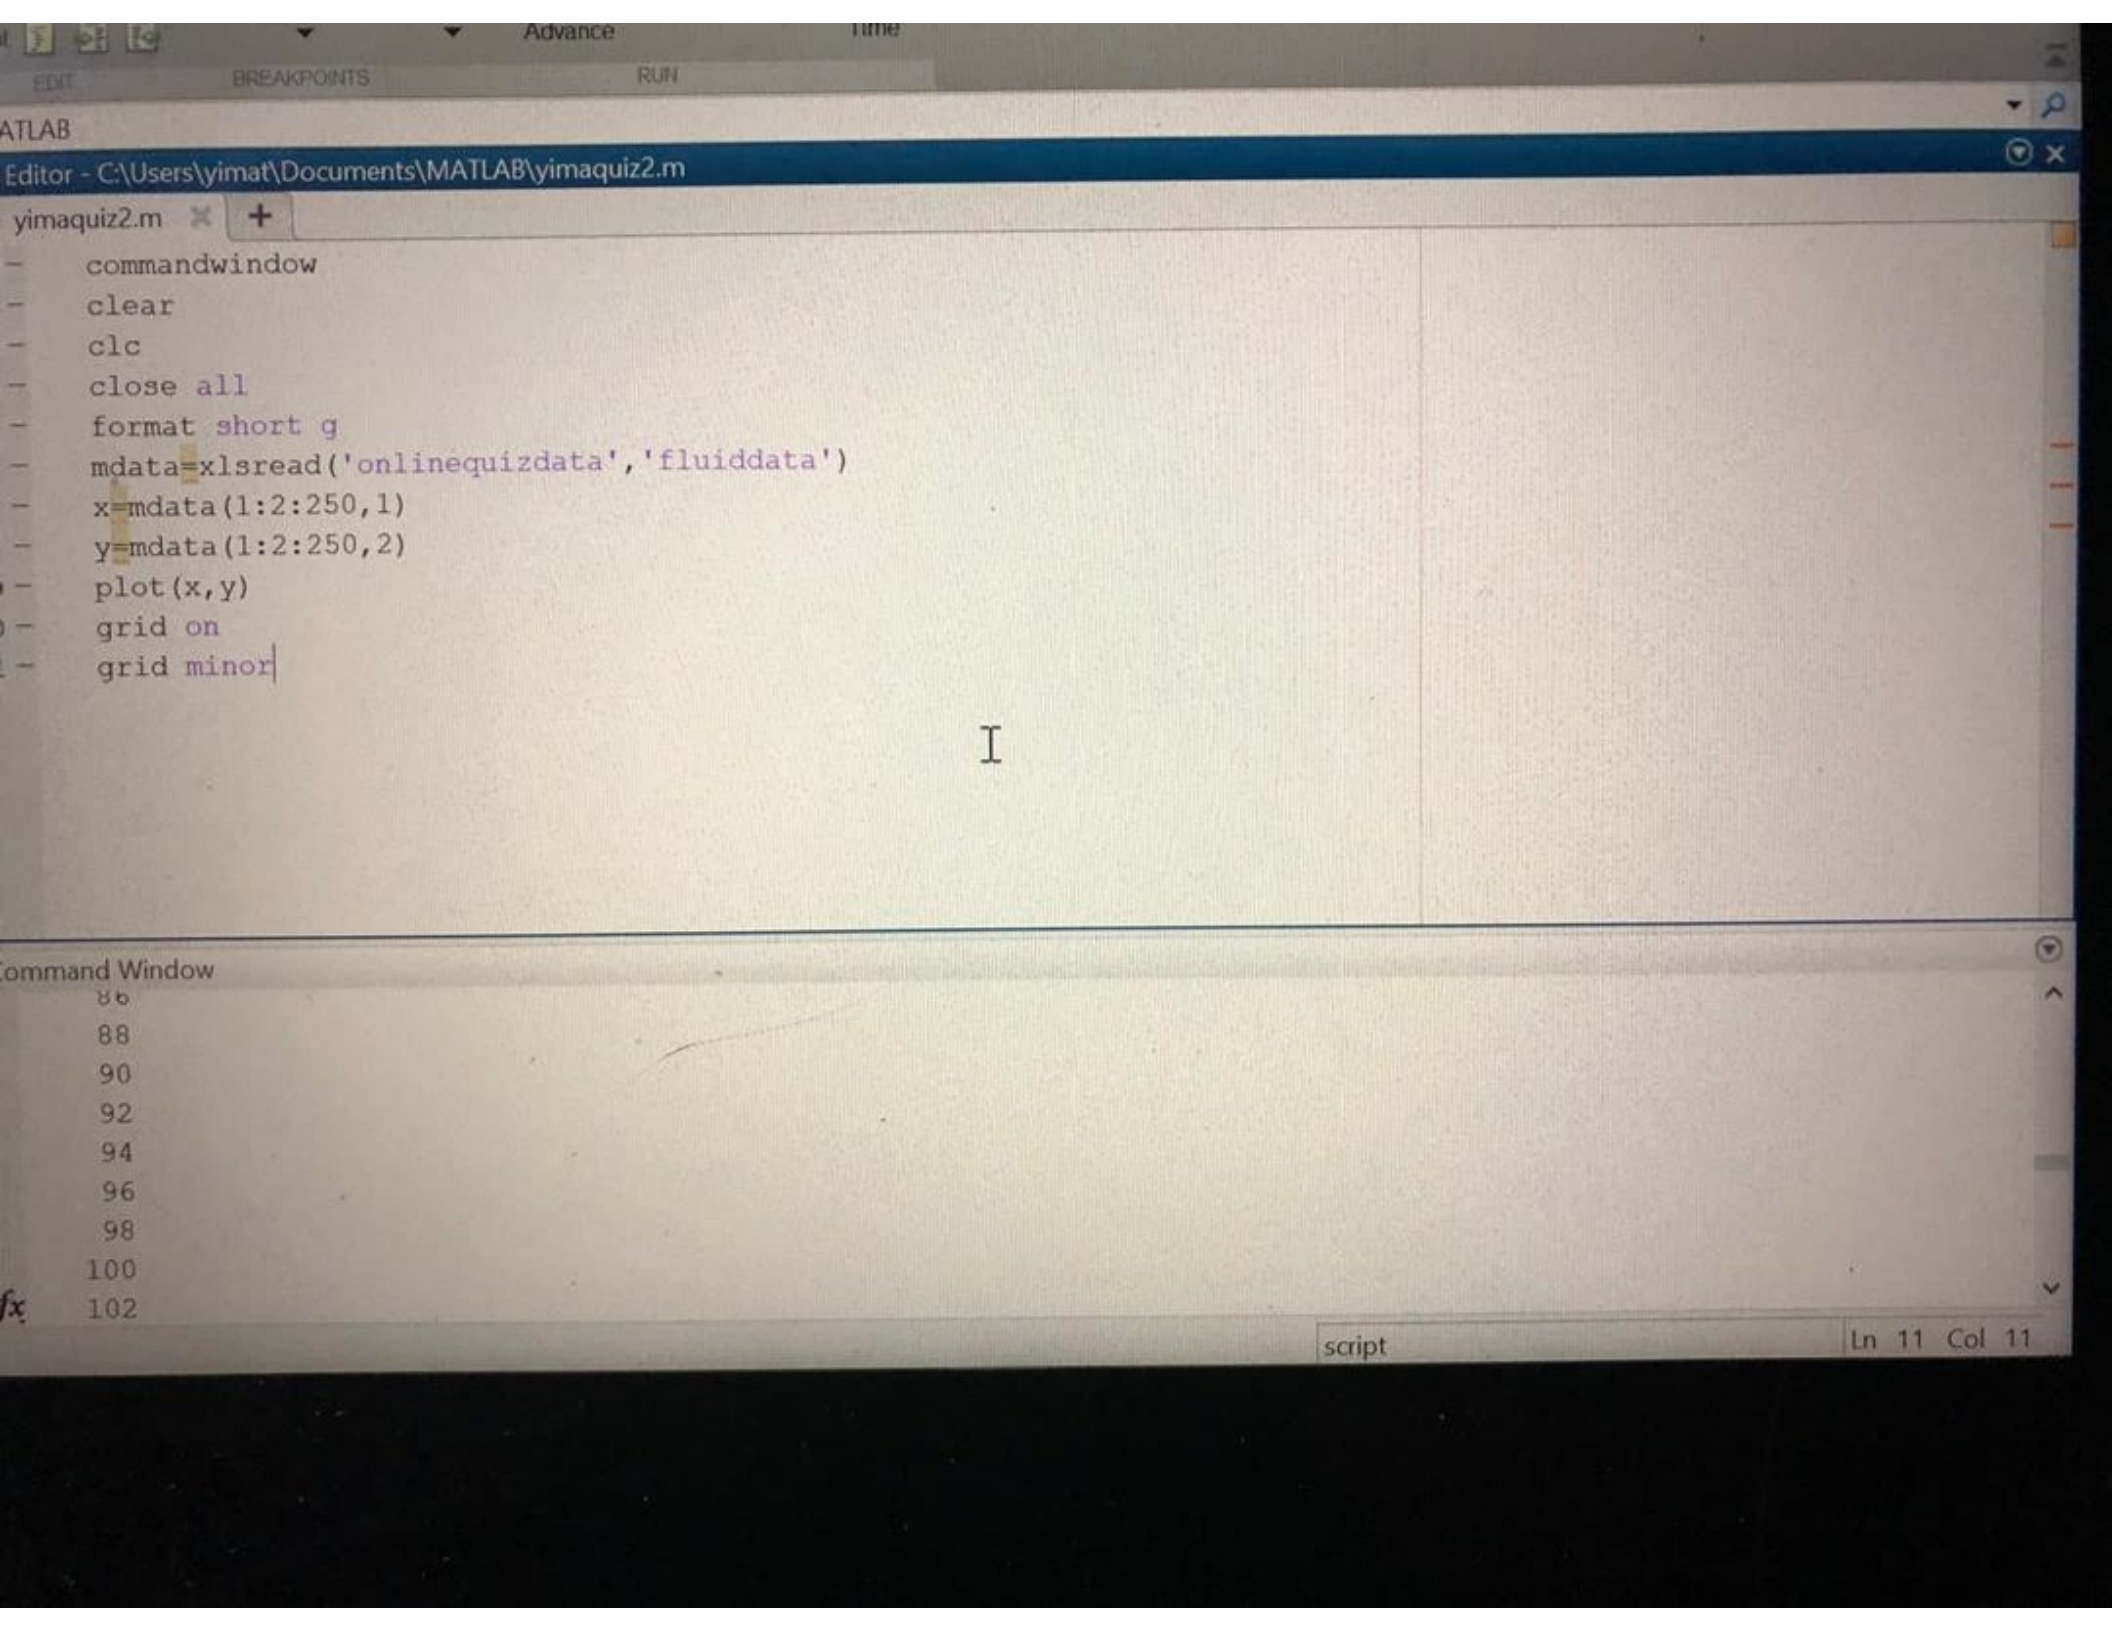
Advance
Time
EDIT
BREAKPOINTS
RUN
ATLAB
Editor - C:\Users\yimat\Documents\MATLAB\yimaquiz2.m
yimaquiz2.m
+

commandwindow
clear
clc
close all
format short g
mdata=xlsread('onlinequizdata','fluiddata')
x=mdata(1:2:250,1)
y=mdata(1:2:250,2)
plot(x,y)
grid on
grid minor

Command Window
86
88
90
92
94
96
98
100
102
fx
script
Ln 11 Col 11